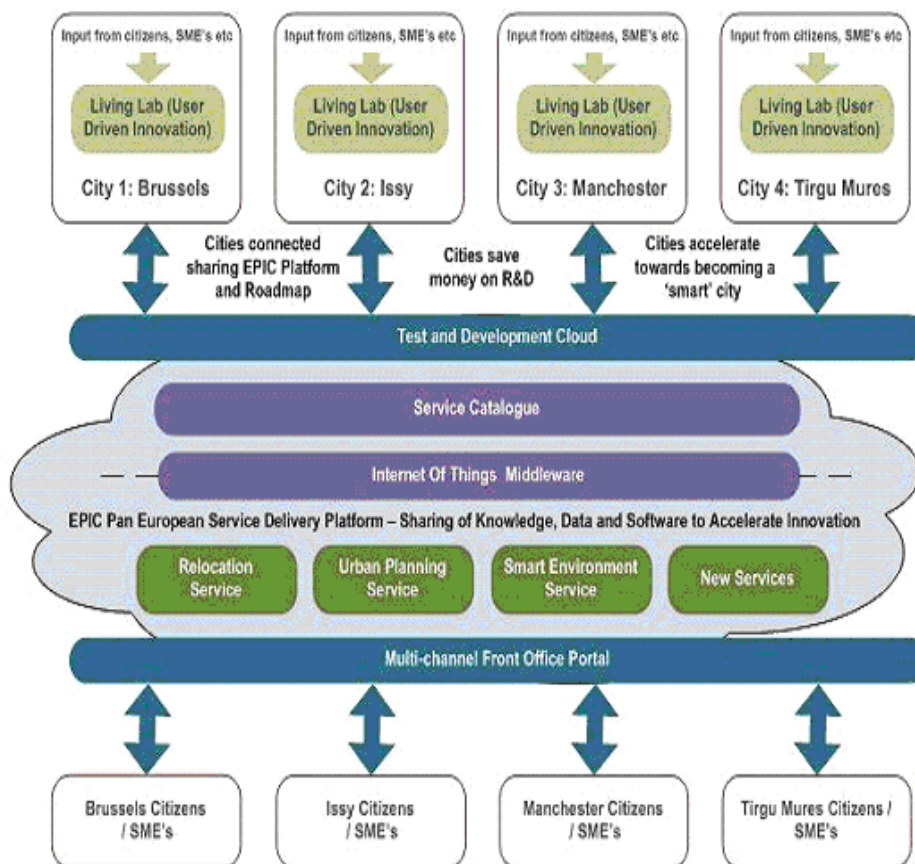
Input from citizens, SME's etc

Living Lab (User Driven Innovation)

City 1: Brussels

Input from citizens, SME's etc

Living Lab (User Driven Innovation)

City 2: Issy

Input from citizens, SME's etc

Living Lab (User Driven Innovation)

City 3: Manchester

Input from citizens, SME's etc

Living Lab (User Driven Innovation)

City 4: Tirgu Mures

Cities connected sharing EPIC Platform and Roadmap

Cities save money on R&D

Cities accelerate towards becoming a 'smart' city

Test and Development Cloud

Service Catalogue

Internet Of Things Middleware

EPIC Pan European Service Delivery Platform – Sharing of Knowledge, Data and Software to Accelerate Innovation

Relocation Service

Urban Planning Service

Smart Environment Service

New Services

Multi-channel Front Office Portal

Brussels Citizens / SME's

Issy Citizens / SME's

Manchester Citizens / SME's

Tirgu Mures Citizens / SME's